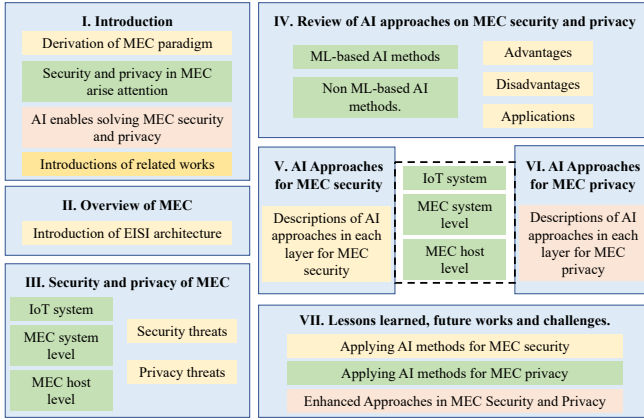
I. Introduction

Derivation of MEC paradigm

Security and privacy in MEC arise attention

AI enables solving MEC security and privacy

Introductions of related works

II. Overview of MEC

Introduction of EISI architecture

III. Security and privacy of MEC

IoT system

MEC system level

MEC host level

Security threats

Privacy threats

IV. Review of AI approaches on MEC security and privacy

ML-based AI methods

Non ML-based AI methods.

Advantages

Disadvantages

Applications

V. AI Approaches for MEC security

Descriptions of AI approaches in each layer for MEC security

IoT system

MEC system level

MEC host level

VI. AI Approaches for MEC privacy

Descriptions of AI approaches in each layer for MEC privacy

VII. Lessons learned, future works and challenges.

Applying AI methods for MEC security

Applying AI methods for MEC privacy

Enhanced Approaches in MEC Security and Privacy